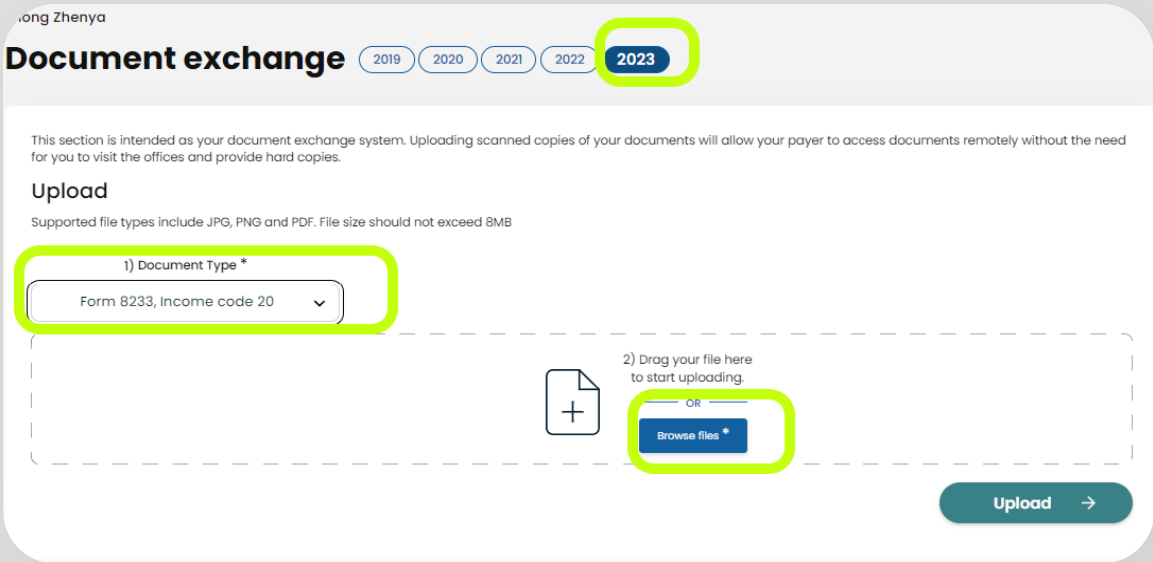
long Zhenya

Document exchange 2019 2020 2021 2022 2023

This section is intended as your document exchange system. Uploading scanned copies of your documents will allow your payer to access documents remotely without the need for you to visit the offices and provide hard copies.

Upload

Supported file types include JPG, PNG and PDF. File size should not exceed 8MB

1) Document Type *

Form 8233, Income code 20

2) Drag your file here to start uploading.

OR

Browse files *

Upload →